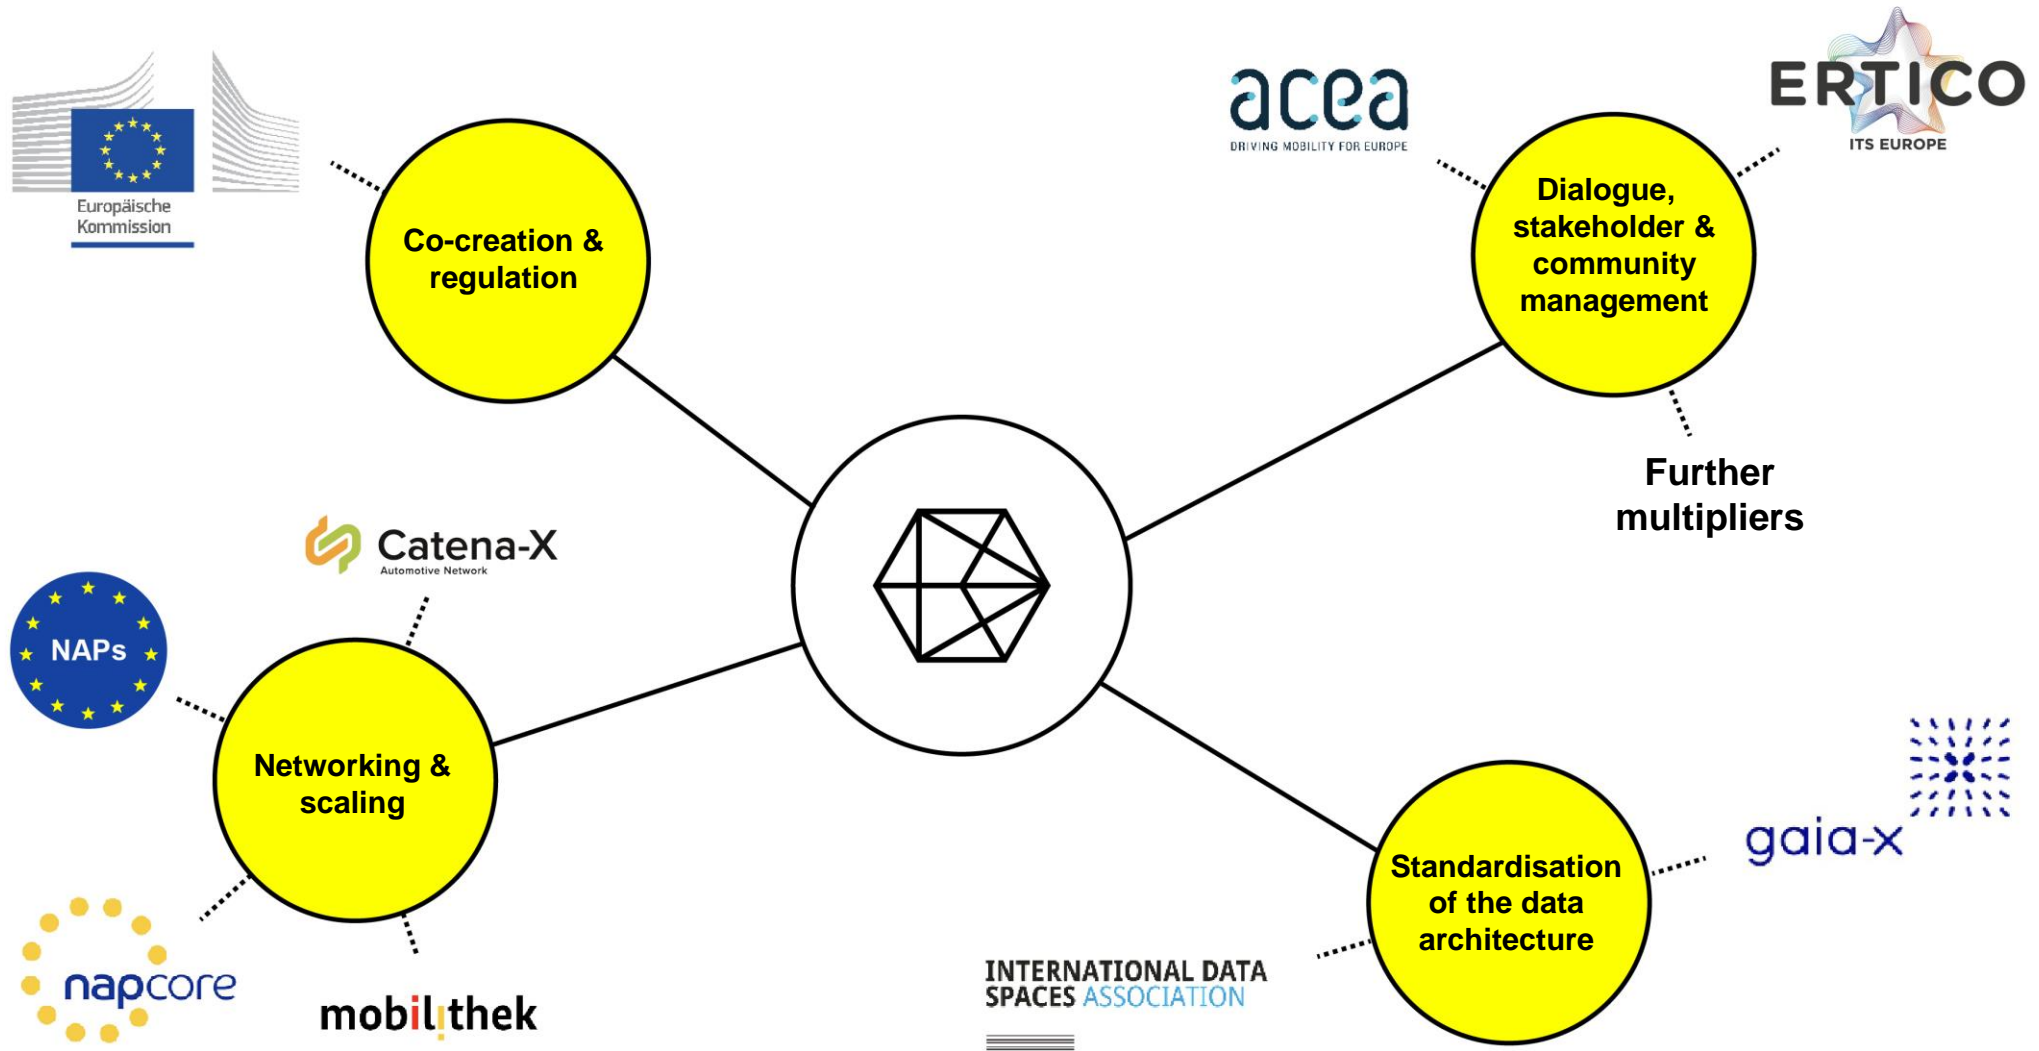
Europäische Kommission

Co-creation & regulation

acea
DRIVING MOBILITY FOR EUROPE

ERTICO
ITS EUROPE

Dialogue, stakeholder & community management

Further multipliers

Catena-X
Automotive Network

NAPs

Networking & scaling

napcore

mobilithek

INTERNATIONAL DATA SPACES ASSOCIATION

Standardisation of the data architecture

gaia-x